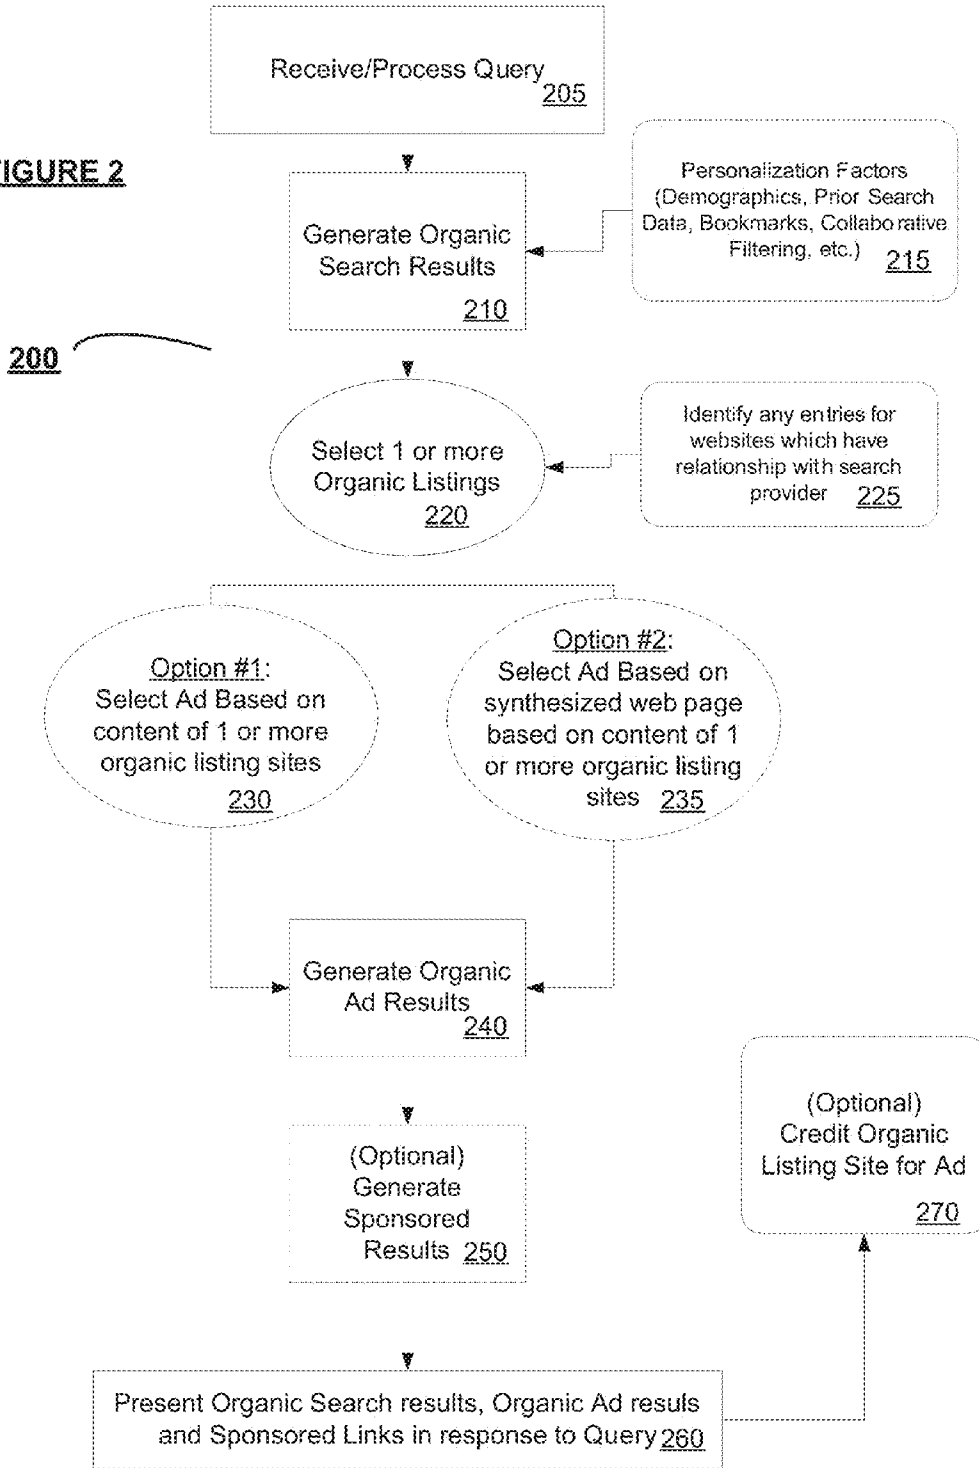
Receive/Process Query 205

IGURE 2

Generate Organic Search Results 210

Personalization Factors (Demographics, Prior Search Data, Bookmarks, Collaborative Filtering, etc.) 215

200

Select 1 or more Organic Listings 220

Identify any entries for websites which have relationship with search provider 225

Option #1: Select Ad Based on content of 1 or more organic listing sites 230

Option #2: Select Ad Based on synthesized web page based on content of 1 or more organic listing sites 235

Generate Organic Ad Results 240

(Optional) Credit Organic Listing Site for Ad 270

(Optional) Generate Sponsored Results 250

Present Organic Search results, Organic Ad resuls and Sponsored Links in response to Query 260